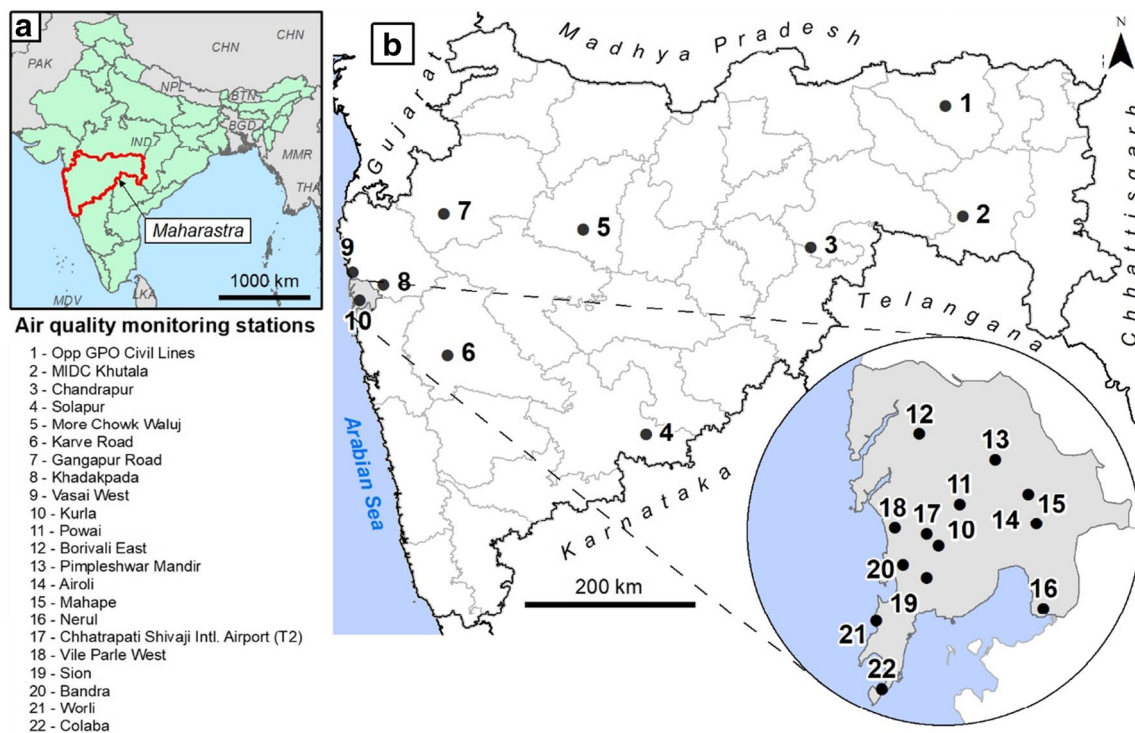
a

PAK

CHN

CHN

NPL

BTN

IND

BGD

MMR

THA

Maharastra

1000 km

MDV

LKA

Air quality monitoring stations

1 - Opp GPO Civil Lines
2 - MIDC Khutala
3 - Chandrapur
4 - Solapur
5 - More Chowk Waluj
6 - Karve Road
7 - Gangapur Road
8 - Khadakpada
9 - Vasai West
10 - Kurla
11 - Powai
12 - Borivali East
13 - Pimpleshwar Mandir
14 - Airoli
15 - Mahape
16 - Nerul
17 - Chhatrapati Shivaji Intl. Airport (T2)
18 - Vile Parle West
19 - Sion
20 - Bandra
21 - Worli
22 - Colaba

b

Madhya Pradesh

Gujarat

Chhattisgarh

N

1

2

3

4

5

6

7

8

9

10

Telangana

Arabian Sea

Karnataka

200 km

12

13

11

15

14

18

17

10

20

16

19

21

22